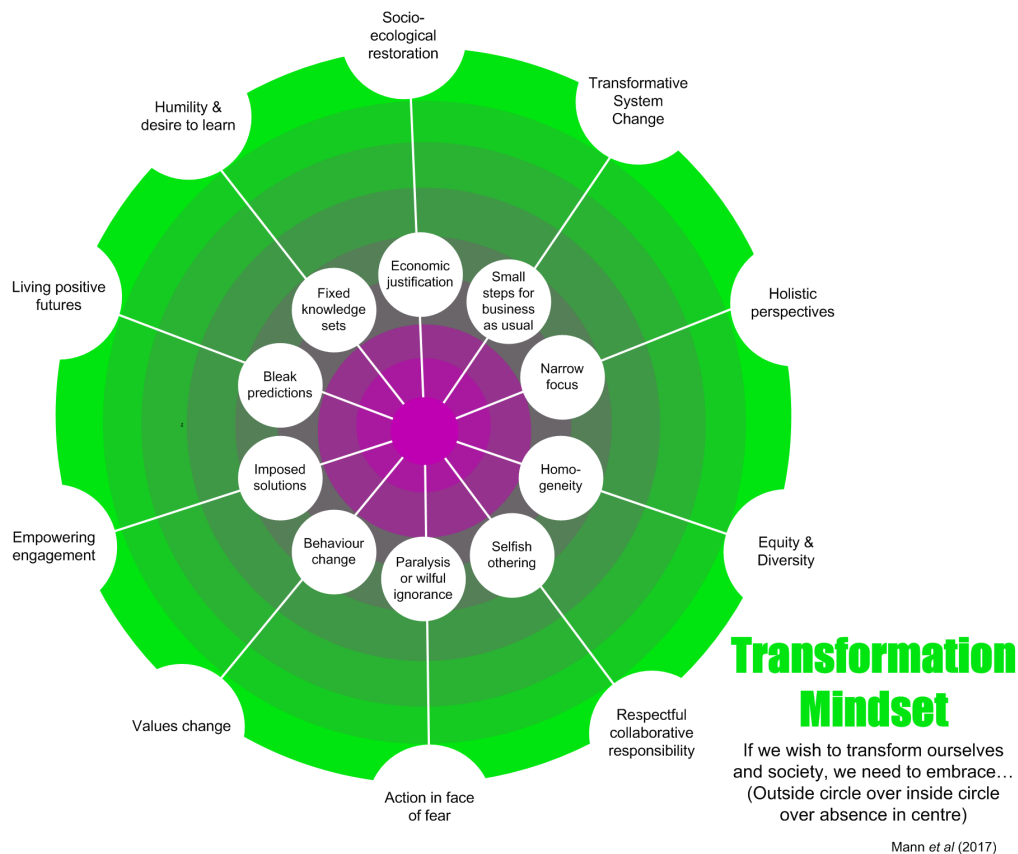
Socio-ecological restoration

Transformative System Change

Holistic perspectives

Equity & Diversity

Respectful collaborative responsibility

Action in face of fear

Values change

Empowering engagement

Living positive futures

Humility & desire to learn

Economic justification

Small steps for business as usual

Narrow focus

Homo-geneity

Selfish othering

Paralysis or wilful ignorance

Behaviour change

Imposed solutions

Bleak predictions

Fixed knowledge sets

Transformation Mindset

If we wish to transform ourselves and society, we need to embrace… (Outside circle over inside circle over absence in centre)

Mann et al (2017)